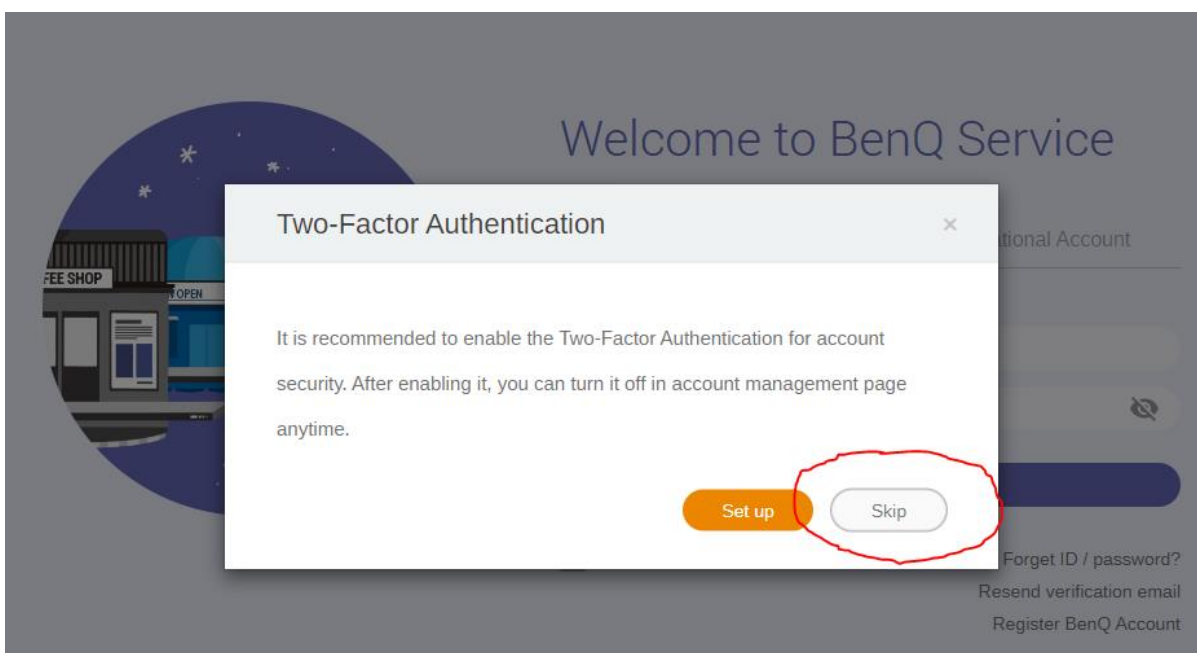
Welcome to BenQ Service

FEE SHOP

OPEN

tional Account

Two-Factor Authentication

×

It is recommended to enable the Two-Factor Authentication for account security. After enabling it, you can turn it off in account management page anytime.

Set up

Skip

Forget ID / password?

Resend verification email

Register BenQ Account